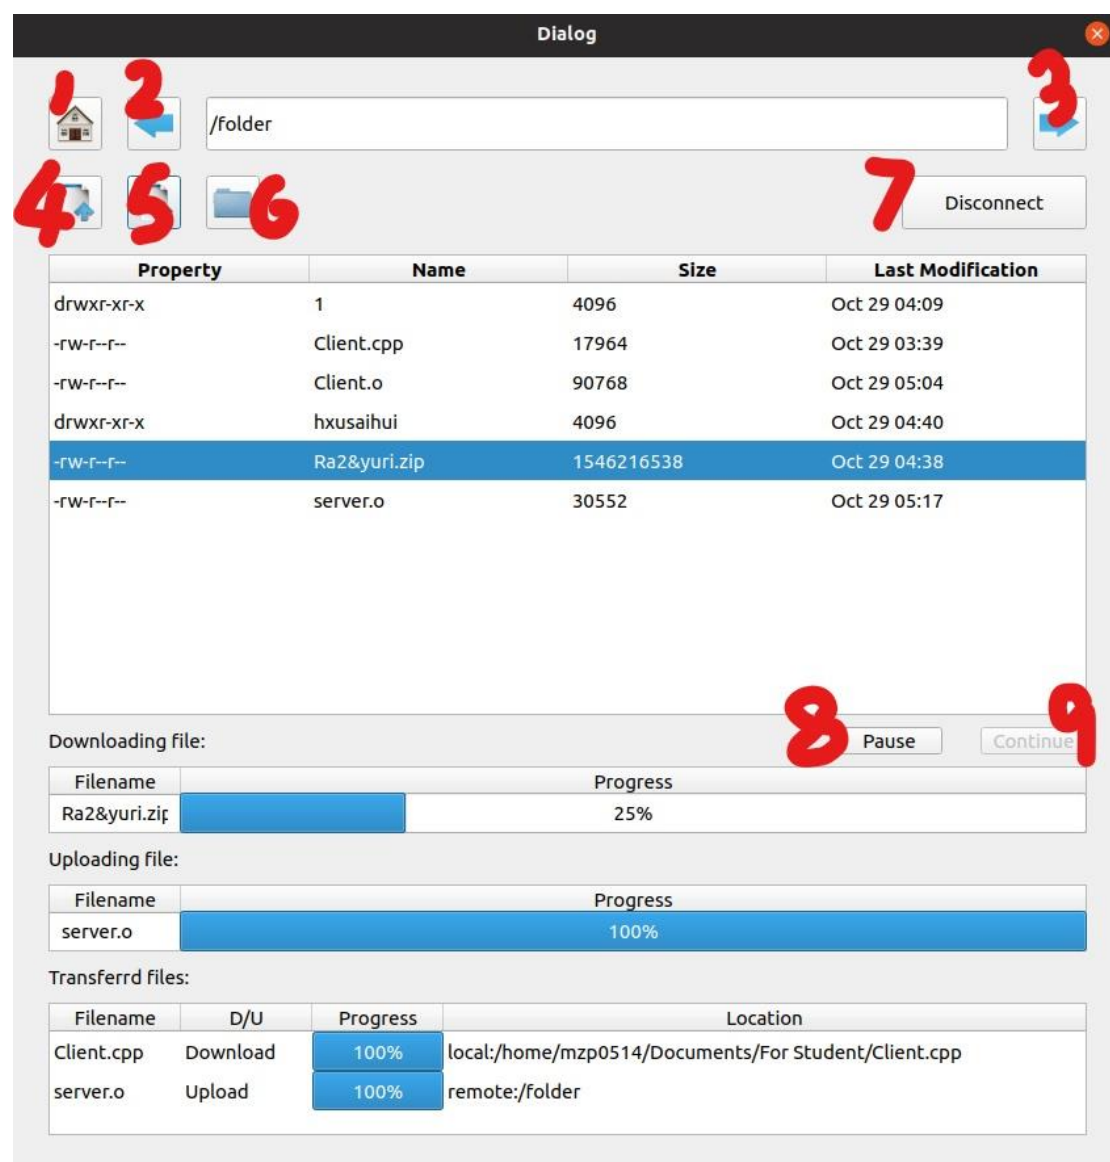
Dialog

1 2 /folder 3

4 5 6 7 Disconnect

| Property | Name | Size | Last Modification |
|---|---|---|---|
| drwxr-xr-x | 1 | 4096 | Oct 29 04:09 |
| -rw-r--r-- | Client.cpp | 17964 | Oct 29 03:39 |
| -rw-r--r-- | Client.o | 90768 | Oct 29 05:04 |
| drwxr-xr-x | hxusaihui | 4096 | Oct 29 04:40 |
| -rw-r--r-- | Ra2&yuri.zip | 1546216538 | Oct 29 04:38 |
| -rw-r--r-- | server.o | 30552 | Oct 29 05:17 |

Downloading file: 8 Pause Continue 9

| Filename | Progress |
|---|---|
| Ra2&yuri.zip | 25% |

Uploading file:

| Filename | Progress |
|---|---|
| server.o | 100% |

Transferrd files:

| Filename | D/U | Progress | Location |
|---|---|---|---|
| Client.cpp | Download | 100% | local:/home/mzp0514/Documents/For Student/Client.cpp |
| server.o | Upload | 100% | remote:/folder |